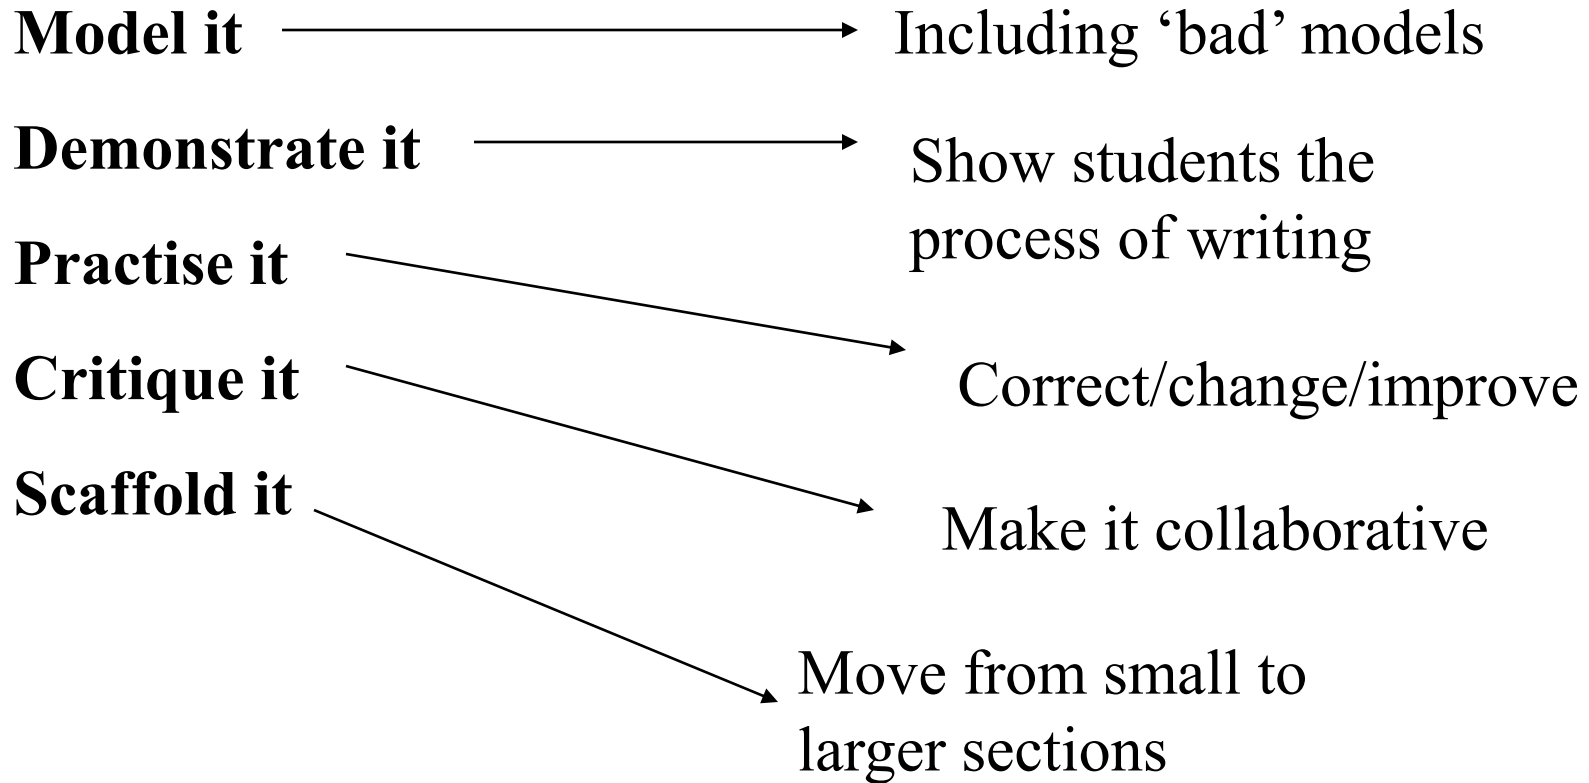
**Model it** → Including ‘bad’ models

**Demonstrate it** → Show students the process of writing

**Practise it** → Correct/change/improve

**Critique it** → Make it collaborative

**Scaffold it** → Move from small to larger sections